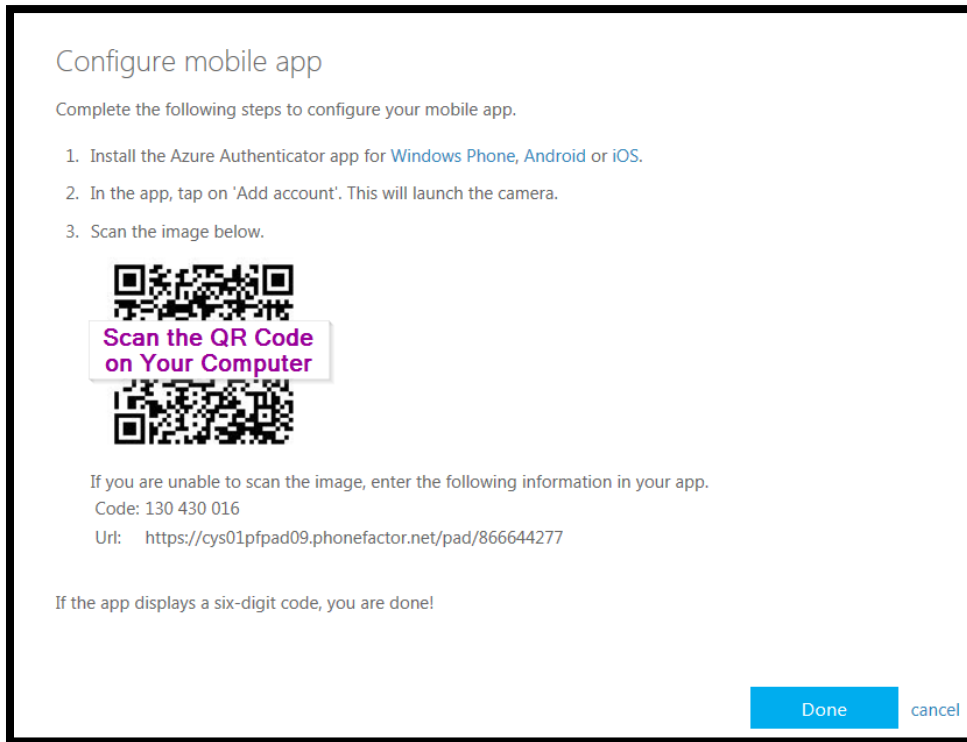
Configure mobile app

Complete the following steps to configure your mobile app.

1. Install the Azure Authenticator app for Windows Phone, Android or iOS.

2. In the app, tap on 'Add account'. This will launch the camera.

3. Scan the image below.

Scan the QR Code on Your Computer

If you are unable to scan the image, enter the following information in your app.
Code: 130 430 016
Url: https://cys01pfpad09.phonefactor.net/pad/866644277

If the app displays a six-digit code, you are done!

Done cancel